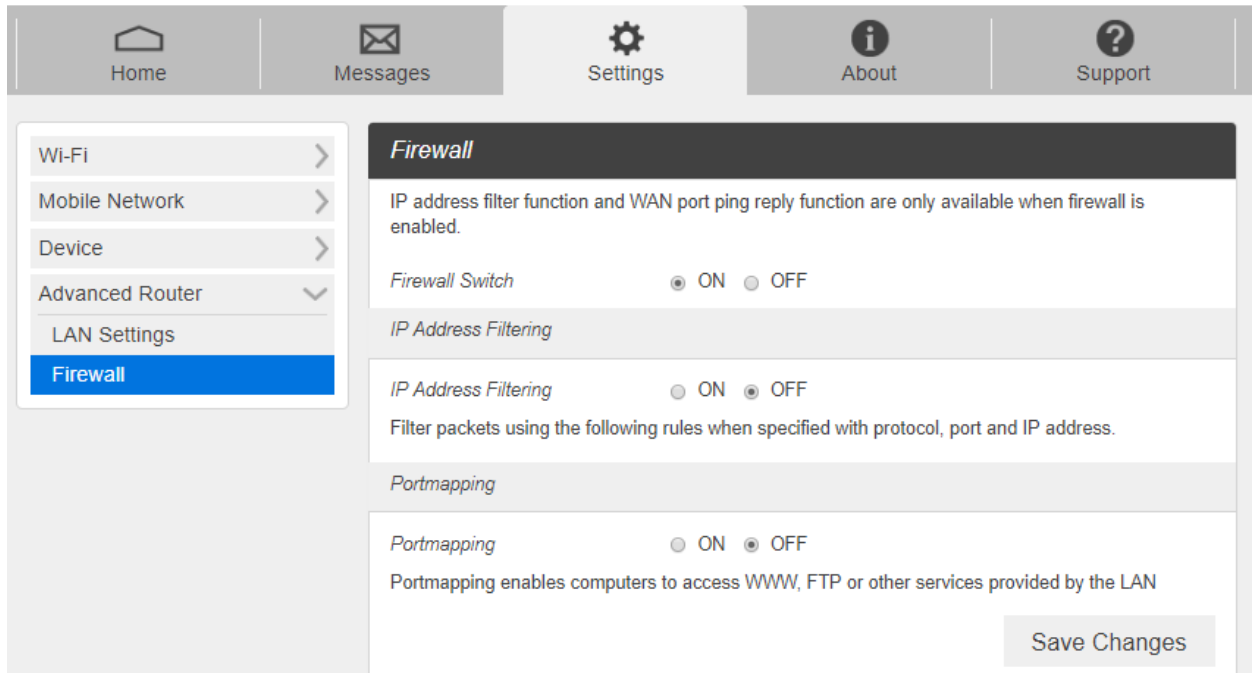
Home
Messages
Settings
About
Support

Wi-Fi
Mobile Network
Device
Advanced Router
LAN Settings
Firewall

Firewall

IP address filter function and WAN port ping reply function are only available when firewall is enabled.

Firewall Switch ON OFF

IP Address Filtering

IP Address Filtering ON OFF

Filter packets using the following rules when specified with protocol, port and IP address.

Portmapping

Portmapping ON OFF

Portmapping enables computers to access WWW, FTP or other services provided by the LAN

Save Changes